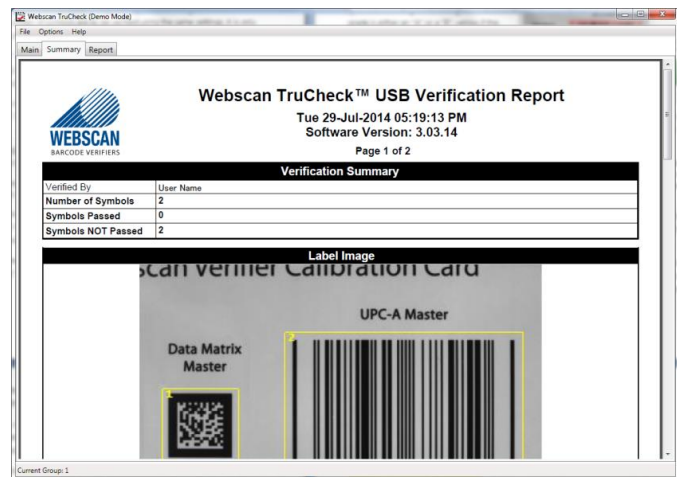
Webscan TruCheck (Demo Mode)

File Options Help

Main Summary Report

WEBSCAN
BARCODE VERIFIERS

Webscan TruCheck™ USB Verification Report

Tue 29-Jul-2014 05:19:13 PM
Software Version: 3.03.14

Page 1 of 2

Verification Summary

| | |
|---|---|
| Verified By | User Name |
| Number of Symbols | 2 |
| Symbols Passed | 0 |
| Symbols NOT Passed | 2 |

Label Image

scan Verifier Calibration Card

UPC-A Master

Data Matrix Master

1

2

Current Group: 1